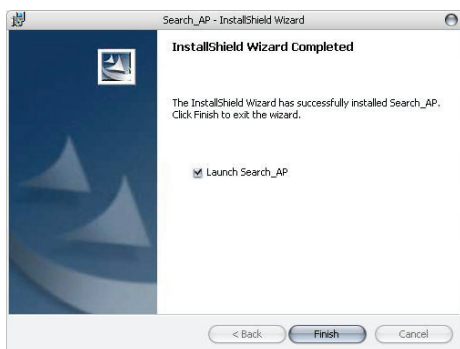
Search_AP - InstallShield Wizard

InstallShield Wizard Completed

The InstallShield Wizard has successfully installed Search_AP. Click Finish to exit the wizard.

Launch Search_AP

< Back
Finish
Cancel